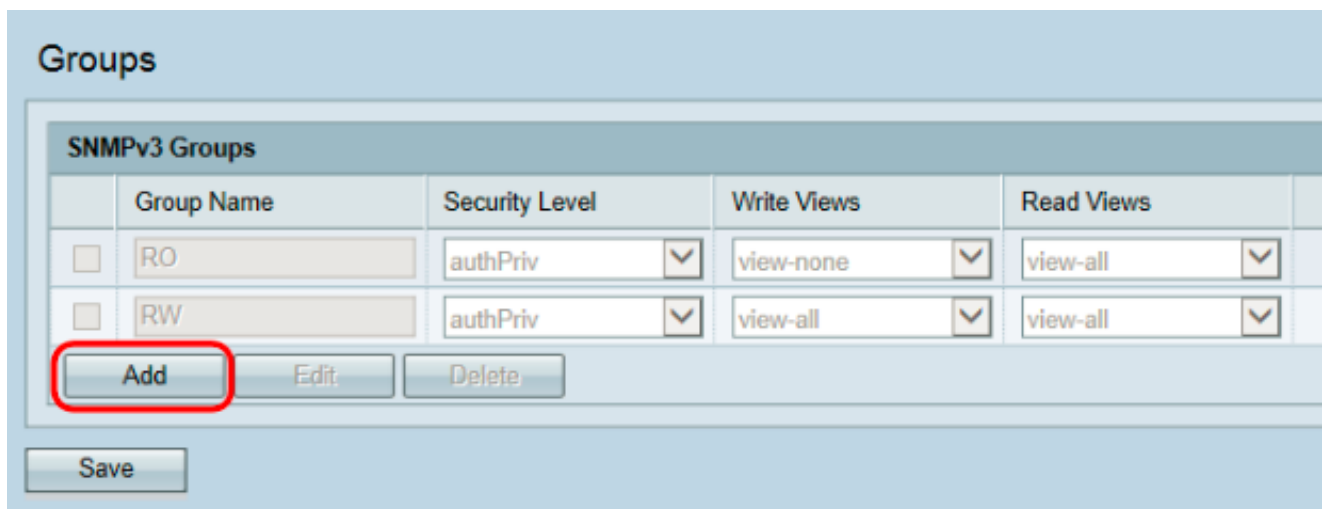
Groups

SNMPv3 Groups

| | Group Name | Security Level | Write Views | Read Views |
|---|---|---|---|---|
| | RO | authPriv | view-none | view-all |
| | RW | authPriv | view-all | view-all |

Add Edit Delete

Save